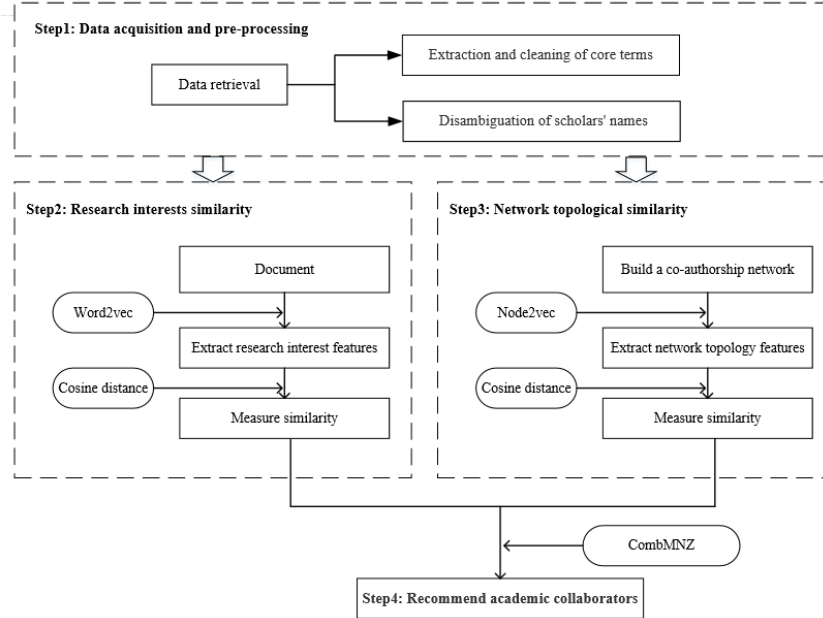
Step1: Data acquisition and pre-processing

Data retrieval

Extraction and cleaning of core terms

Disambiguation of scholars' names

Step2: Research interests similarity

Document

Word2vec

Extract research interest features

Cosine distance

Measure similarity

Step3: Network topological similarity

Build a co-authorship network

Node2vec

Extract network topology features

Cosine distance

Measure similarity

CombMNZ

Step4: Recommend academic collaborators